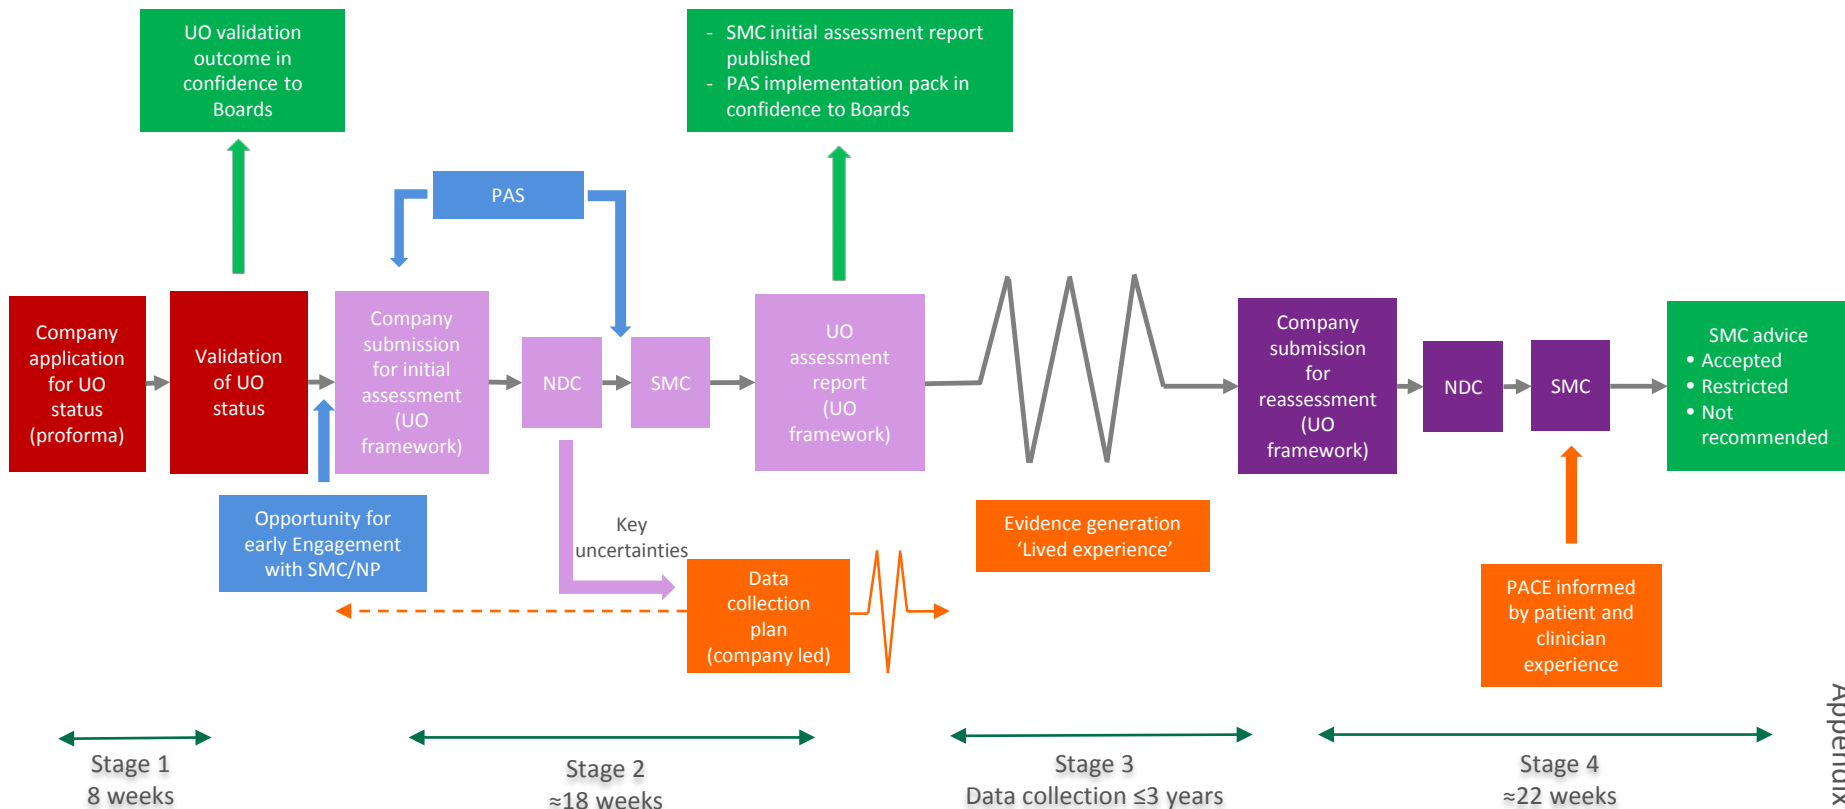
UO validation outcome in confidence to Boards

- SMC initial assessment report published
- PAS implementation pack in confidence to Boards

PAS

Company application for UO status (proforma)

Validation of UO status

Company submission for initial assessment (UO framework)

NDC

SMC

UO assessment report (UO framework)

Company submission for reassessment (UO framework)

NDC

SMC

SMC advice
• Accepted
• Restricted
• Not recommended

Opportunity for early Engagement with SMC/NP

Key uncertainties

Data collection plan (company led)

Evidence generation ‘Lived experience’

PACE informed by patient and clinician experience

Stage 1
8 weeks

Stage 2
≈18 weeks

Stage 3
Data collection ≤3 years

Stage 4
≈22 weeks

Appendix